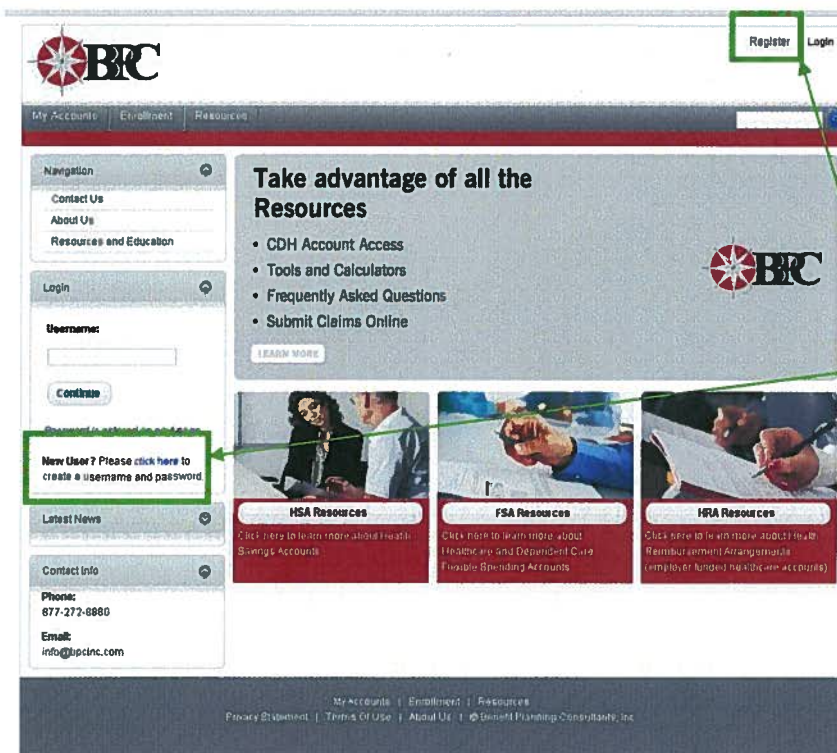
BPC

Register | Login

My Accounts | Enrollment | Resources

Navigation
Contact Us
About Us
Resources and Education

Login
Username:
Continue
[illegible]
New User? Please click here to create a username and password.

Latest News

Contact Info
Phone:
877-272-6880
Email:
info@bpcinc.com

Take advantage of all the Resources
• CDH Account Access
• Tools and Calculators
• Frequently Asked Questions
• Submit Claims Online
LEARN MORE

BPC

HSA Resources
Click here to learn more about Health Savings Accounts

FSA Resources
Click here to learn more about Healthcare and Dependent Care Flexible Spending Accounts

HRA Resources
Click here to learn more about Health Reimbursement Arrangements (employer funded healthcare accounts)

My Accounts | Enrollment | Resources
Privacy Statement | Terms Of Use | About Us | © Benefit Planning Consultants, Inc